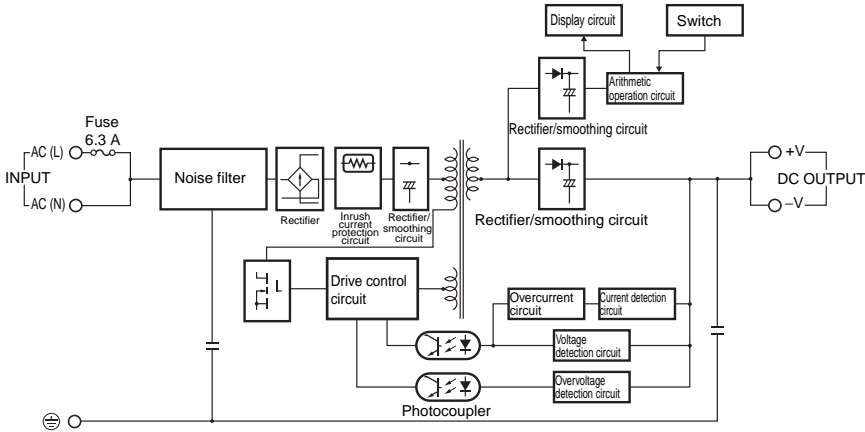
Display circuit

Switch

Arithmetic operation circuit

Rectifier/smoothing circuit

Fuse 6.3 A

AC (L)

INPUT

AC (N)

Noise filter

Rectifier

Inrush current protection circuit

Rectifier/ smoothing circuit

Rectifier/smoothing circuit

+V

DC OUTPUT

–V

L

Drive control circuit

Overcurrent circuit

Current detection circuit

Voltage detection circuit

Overvoltage detection circuit

Photocoupler